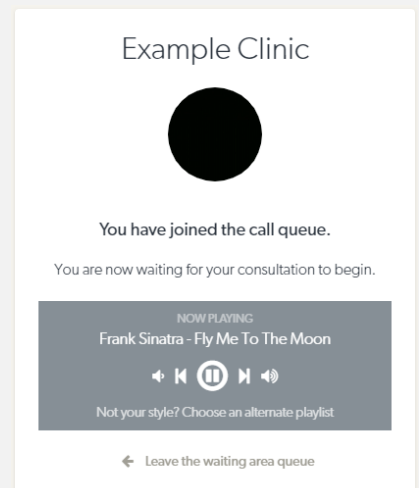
Example Clinic

You have joined the call queue.

You are now waiting for your consultation to begin.

NOW PLAYING
Frank Sinatra - Fly Me To The Moon

Not your style? Choose an alternate playlist

Leave the waiting area queue